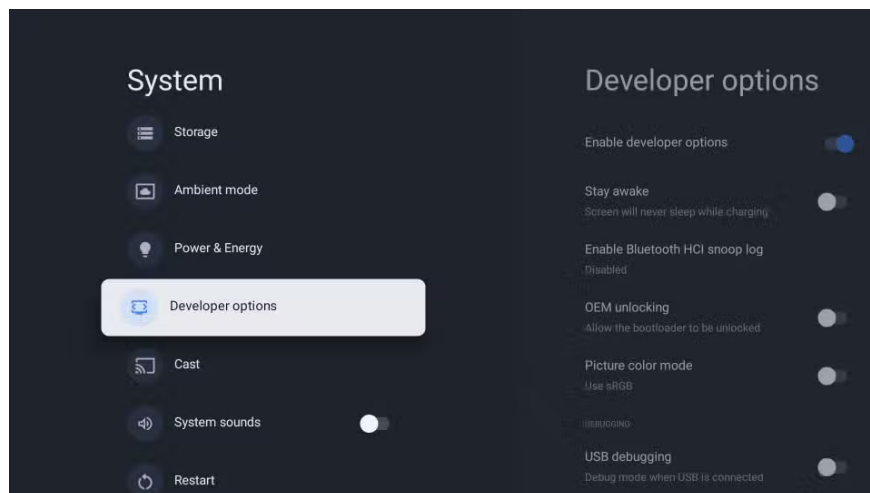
System

Storage

Ambient mode

Power & Energy

Developer options

Cast

System sounds

Restart

Developer options

Enable developer options

Stay awake
Screen will never sleep while charging

Enable Bluetooth HCI snoop log
Disabled

OEM unlocking
Allow the bootloader to be unlocked

Picture color mode
Use sRGB

DEBUGGING

USB debugging
Debug mode when USB is connected